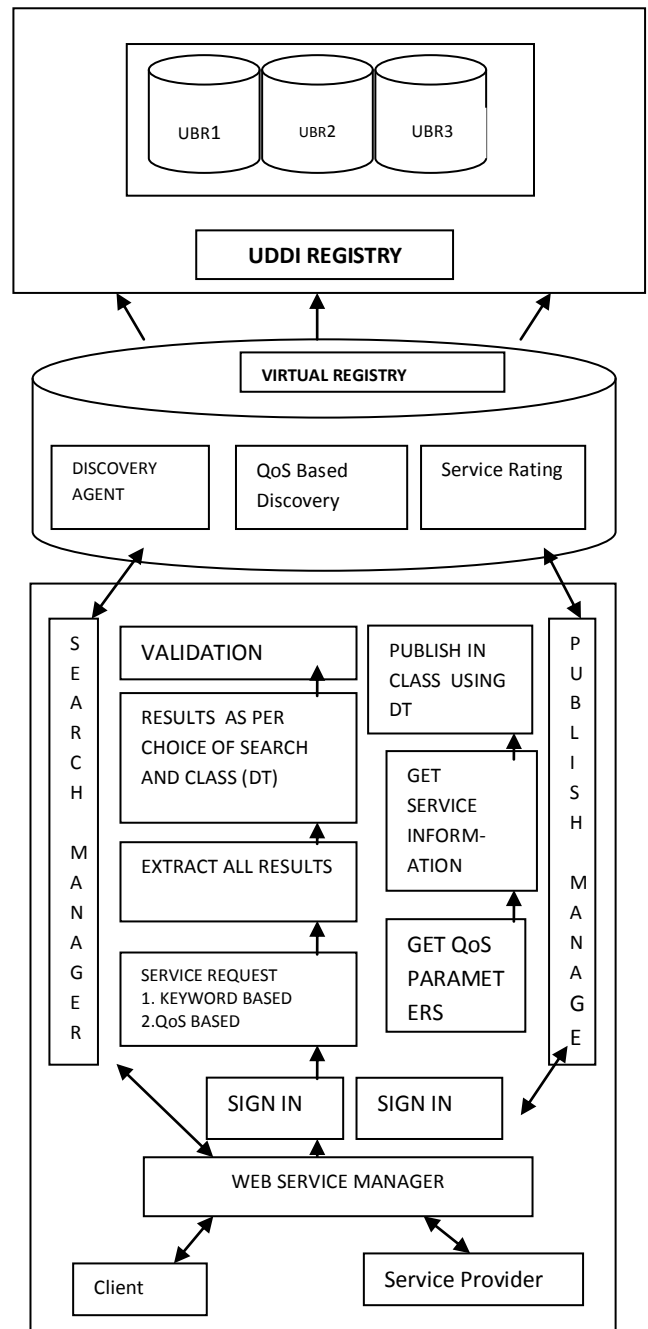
UBR1
UBR2
UBR3

UDDI REGISTRY

VIRTUAL REGISTRY

DISCOVERY AGENT

QoS Based Discovery

Service Rating

SEARCH MANAGER

VALIDATION

RESULTS AS PER CHOICE OF SEARCH AND CLASS (DT)

EXTRACT ALL RESULTS

SERVICE REQUEST
1. KEYWORD BASED
2.QoS BASED

PUBLISH IN CLASS USING DT

GET SERVICE INFORMATION

GET QoS PARAMETERS

PUBLISH MANAGE

SIGN IN

SIGN IN

WEB SERVICE MANAGER

Client

Service Provider